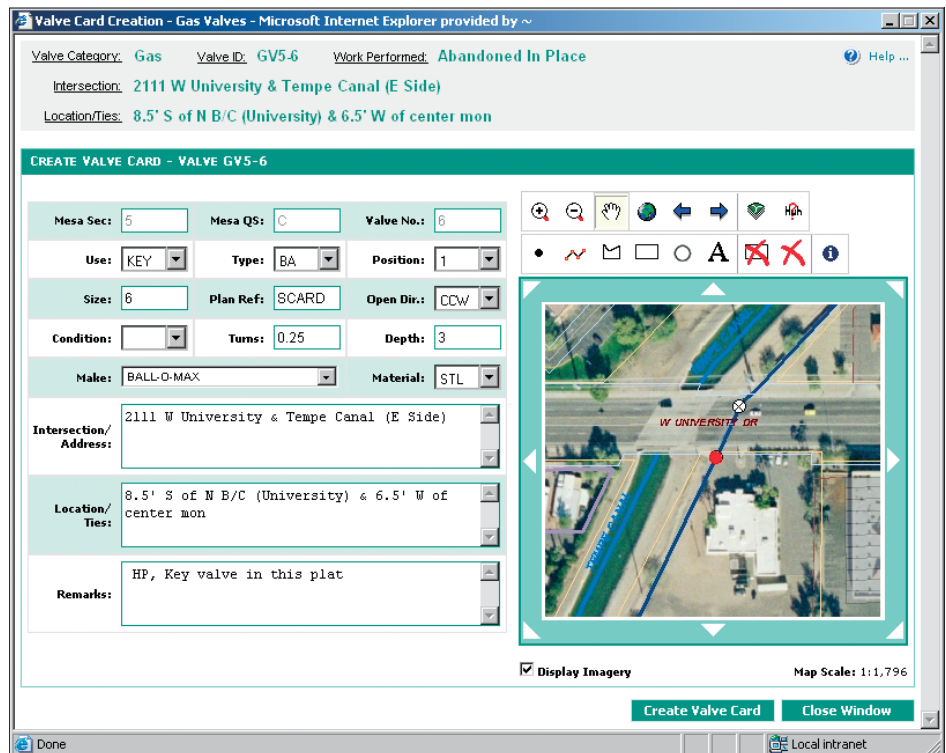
Valve Card Creation - Gas Valves - Microsoft Internet Explorer provided by ~

Valve Category: Gas Valve ID: GV5-6 Work Performed: Abandoned In Place

Help ...

Intersection: 2111 W University & Tempe Canal (E Side)

Location/Ties: 8.5' S of N B/C (University) & 6.5' W of center mon

CREATE VALVE CARD - VALVE GV5-6

| | | | | | |
|---|---|---|---|---|---|
| Mesa Sec: | 5 | Mesa QS: | C | Valve No.: | 6 |
| Use: | KEY | Type: | BA | Position: | 1 |
| Size: | 6 | Plan Ref: | SCARD | Open Dir.: | CCW |
| Condition: | | Turns: | 0.25 | Depth: | 3 |
| Make: | BALL-O-MAX | | | Material: | STL |

Intersection/ Address: 2111 W University & Tempe Canal (E Side)

Location/ Ties: 8.5' S of N B/C (University) & 6.5' W of center mon

Remarks: HP, Key valve in this plat

A

W UNIVERSITY DR

Display Imagery

Map Scale: 1:1,796

Create Valve Card

Close Window

Done

Local intranet